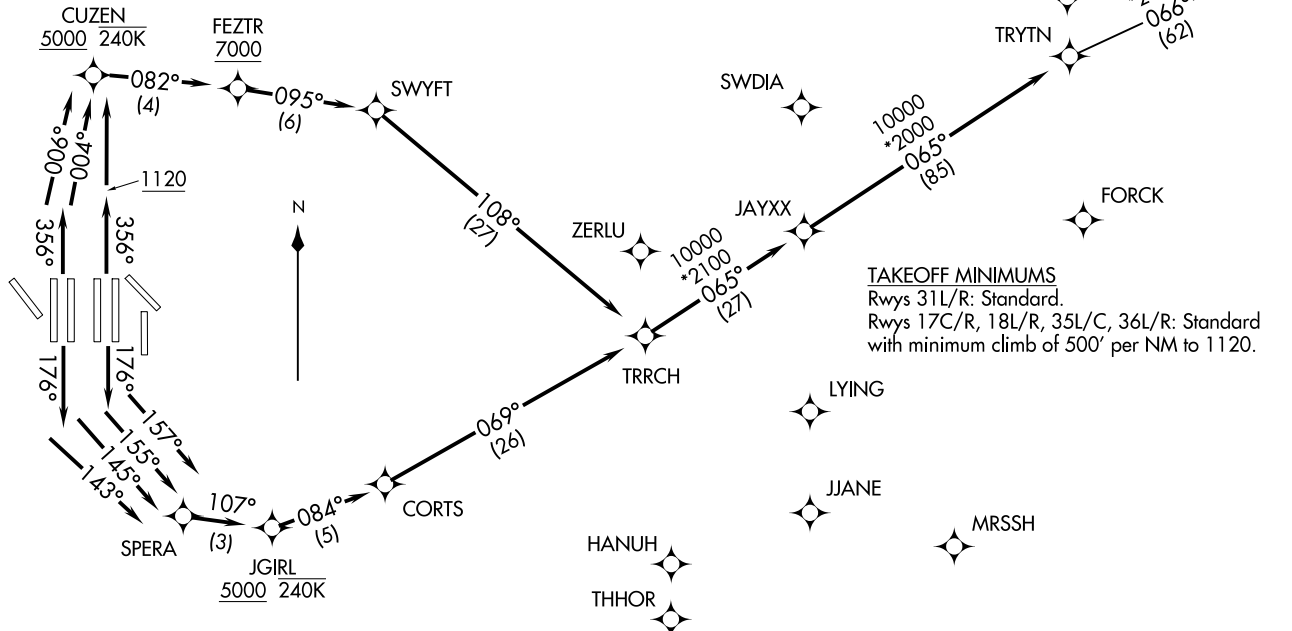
CUZEN
5000 240K

FEZTR
7000

082°
(4)

095°
(6)

SWYFT

TRYTN

066°
(62)

SWDIA

10000
*2000
065°
(85)

006°
004°
1120

356°
356°

N

108°
(27)

ZERLU

JAYXX

FORCK

10000
*2100
065°
(27)

TAKEOFF MINIMUMS
Rwys 31L/R: Standard.
Rwys 17C/R, 18L/R, 35L/C, 36L/R: Standard with minimum climb of 500' per NM to 1120.

TRRCH

176°
176°
157°
155°
145°
143°

LYING

069°
(26)

SPERA

107°
(3)

084°
(5)

CORTS

JJANE

MRSSH

JGIRL
5000 240K

HANUH

THHOR